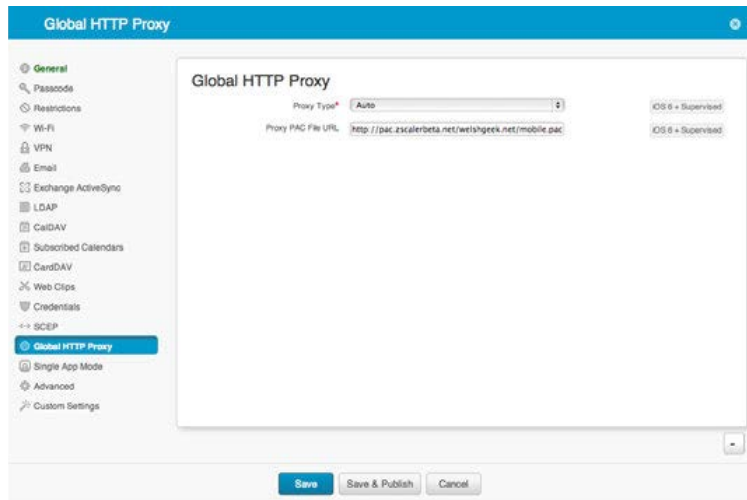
Global HTTP Proxy

General
Passcode
Restrictions
Wi-Fi
VPN
Email
Exchange ActiveSync
LDAP
CalDAV
Subscribed Calendars
CardDAV
Web Clips
Credentials
SCEP
Global HTTP Proxy
Single App Mode
Advanced
Custom Settings

Global HTTP Proxy

Proxy Type* Auto iOS 6 + Supervised

Proxy PAC File URL http://pac.zscalerbeta.net/welshgeek.net/mobile.pac iOS 6 + Supervised

-

Save Save & Publish Cancel